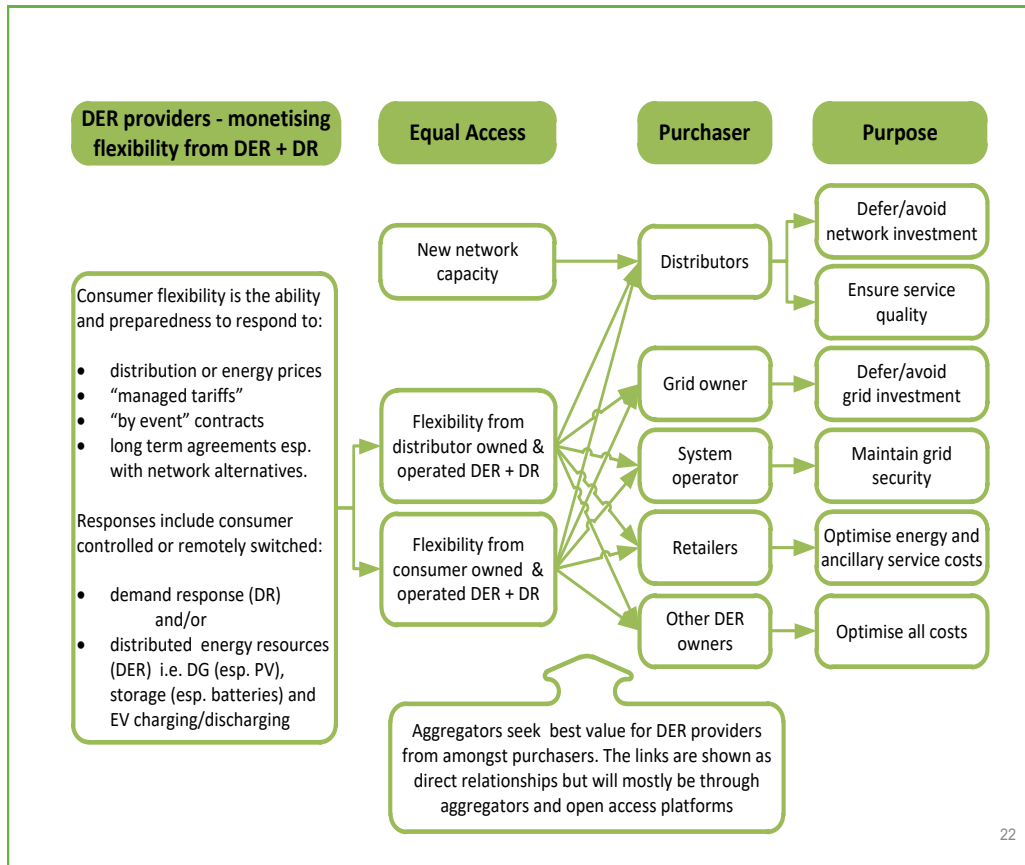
DER providers - monetising flexibility from DER + DR

Equal Access

Purchaser

Purpose

Consumer flexibility is the ability and preparedness to respond to:

- distribution or energy prices
- "managed tariffs"
- "by event" contracts
- long term agreements esp. with network alternatives.

Responses include consumer controlled or remotely switched:

- demand response (DR) and/or
- distributed energy resources (DER) i.e. DG (esp. PV), storage (esp. batteries) and EV charging/discharging

New network capacity

Flexibility from distributor owned & operated DER + DR

Flexibility from consumer owned & operated DER + DR

Distributors

Grid owner

System operator

Retailers

Other DER owners

Defer/avoid network investment

Ensure service quality

Defer/avoid grid investment

Maintain grid security

Optimise energy and ancillary service costs

Optimise all costs

Aggregators seek best value for DER providers from amongst purchasers. The links are shown as direct relationships but will mostly be through aggregators and open access platforms

22